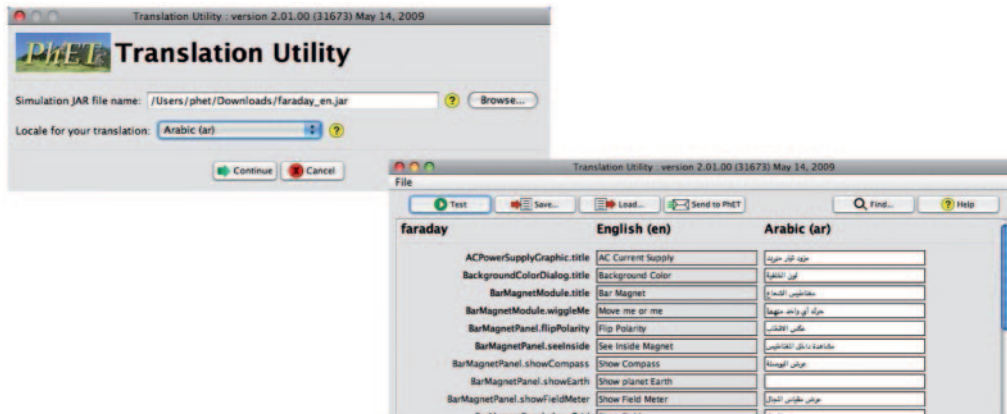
Translation Utility : version 2.01.00 (31673) May 14, 2009

PhET Translation Utility

Simulation JAR file name: /Users/phet/Downloads/faraday_en.jar ? Browse...

Locale for your translation: Arabic (ar) ?

Continue Cancel

Translation Utility : version 2.01.00 (31673) May 14, 2009

File

Test Save... Load... Send to PhET Find... ? Help

| faraday | English (en) | Arabic (ar) |
|---|---|---|
| ACPowerSupplyGraphic.title | AC Current Supply | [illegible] |
| BackgroundColorDialog.title | Background Color | لون الخلفية |
| BarMagnetModule.title | Bar Magnet | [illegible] |
| BarMagnetModule.wiggleMe | Move me or me | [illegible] |
| BarMagnetPanel.flipPolarity | Flip Polarity | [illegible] |
| BarMagnetPanel.seeInside | See Inside Magnet | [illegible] |
| BarMagnetPanel.showCompass | Show Compass | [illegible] |
| BarMagnetPanel.showEarth | Show planet Earth | |
| BarMagnetPanel.showFieldMeter | Show Field Meter | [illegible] |